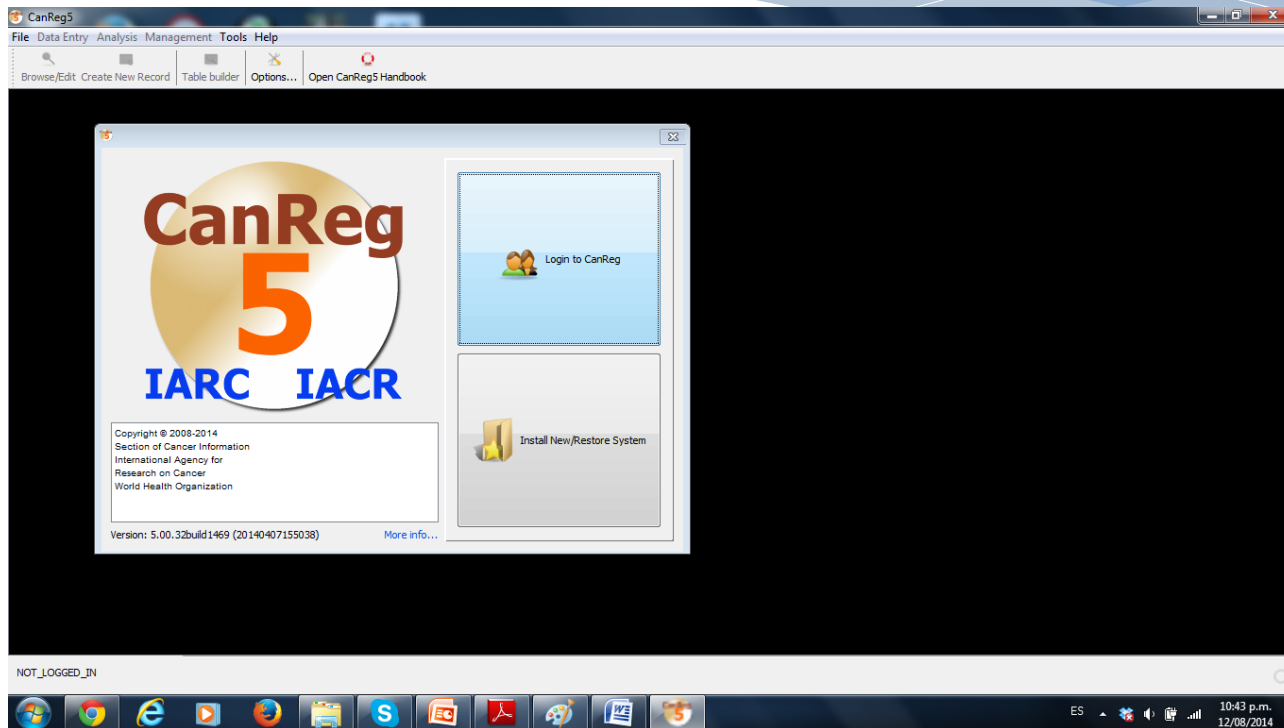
CanReg5

File Data Entry Analysis Management Tools Help

Browse/Edit Create New Record Table builder Options... Open CanReg5 Handbook

CanReg
5
IARC IACR

Copyright © 2008-2014
Section of Cancer Information
International Agency for
Research on Cancer
World Health Organization

Version: 5.00.32build1469 (20140407155038) More info...

Login to CanReg

Install New/Restore System

NOT_LOGGED_IN

ES 10:43 p.m. 12/08/2014